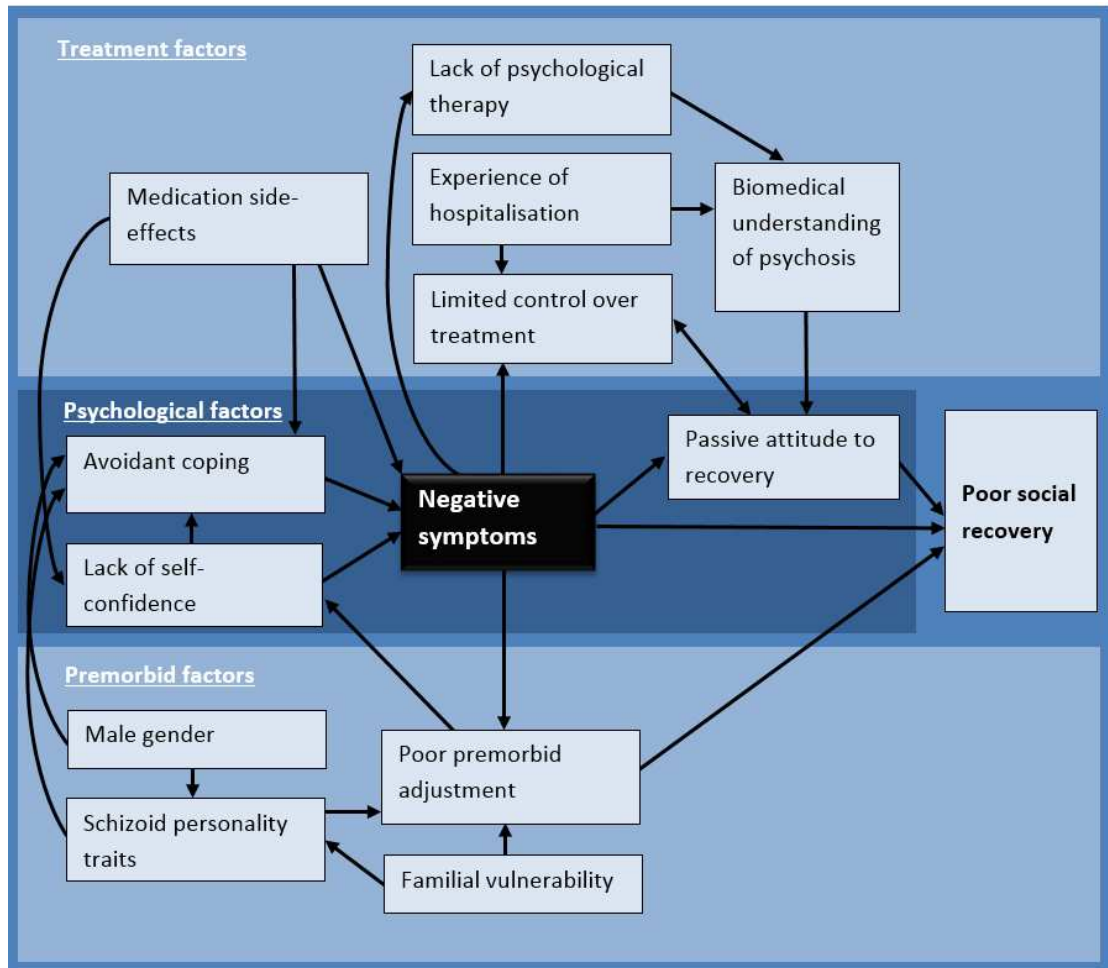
Treatment factors

Lack of psychological therapy

Medication side-effects

Experience of hospitalisation

Biomedical understanding of psychosis

Limited control over treatment

Psychological factors

Avoidant coping

Negative symptoms

Passive attitude to recovery

Poor social recovery

Lack of self-confidence

Premorbid factors

Male gender

Poor premorbid adjustment

Schizoid personality traits

Familial vulnerability